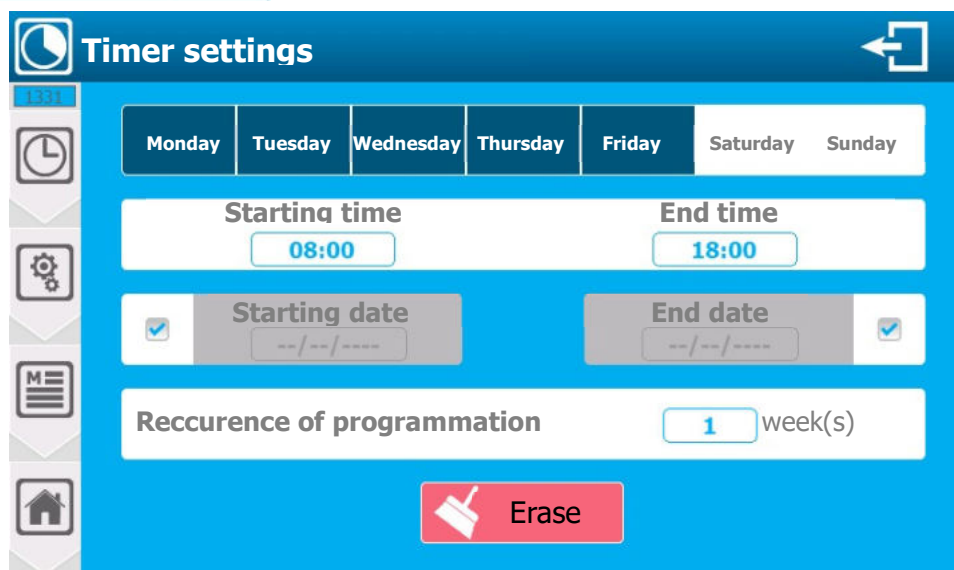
Timer settings

1331

Monday Tuesday Wednesday Thursday Friday Saturday Sunday

Starting time
08:00

End time
18:00

Starting date
--/--/----

End date
--/--/----

Reccurence of programmation
1
week(s)

Erase